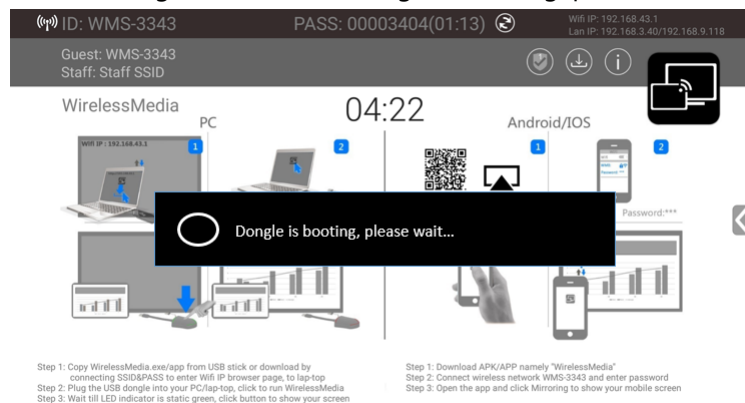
ID: WMS-3343 PASS: 00003404(01:13)

Wifi IP: 192.168.43.1
Lan IP: 192.168.3.40/192.168.9.118

Guest: WMS-3343
Staff: Staff SSID

WirelessMedia

04:22

PC

Android/IOS

Wifi IP : 192.168.43.1

1

2

1

2

Password:***

Dongle is booting, please wait...

Step 1: Copy WirelessMedia.exe/app from USB stick or download by connecting SSID&PASS to enter Wifi IP browser page, to lap-top
Step 2: Plug the USB dongle into your PC/lap-top, click to run WirelessMedia
Step 3: Wait till LED indicator is static green, click button to show your screen

Step 1: Download APK/APP namely "WirelessMedia"
Step 2: Connect wireless network WMS-3343 and enter password
Step 3: Open the app and click Mirroring to show your mobile screen